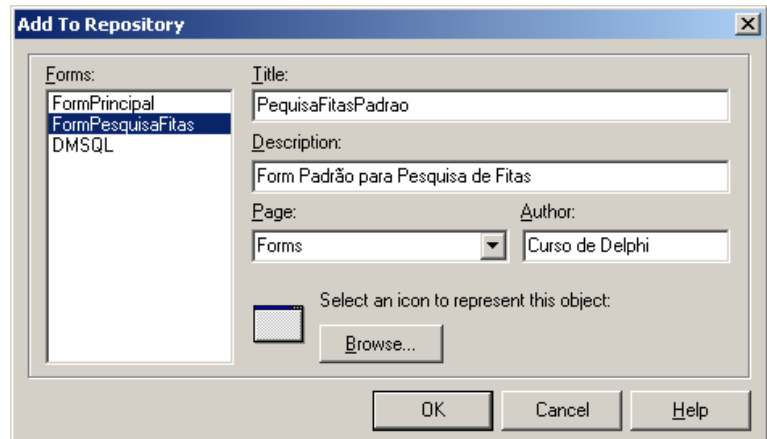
Add To Repository

Forms:
FormPrincipal
FormPesquisaFitas
DMSQL

Title:
PequisaFitasPadrao

Description:
Form Padrão para Pesquisa de Fitas

Page:
Forms

Author:
Curso de Delphi

Select an icon to represent this object:

Browse...

OK

Cancel

Help